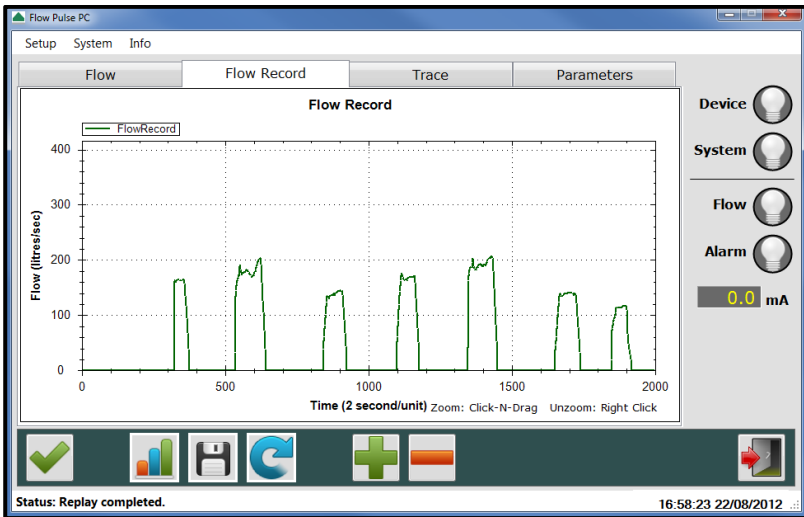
Flow Pulse PC

Setup System Info

Flow | Flow Record | Trace | Parameters

Flow Record

FlowRecord

400
300
200
100
0

Flow (litres/sec)

0 500 1000 1500 2000

Time (2 second/unit) Zoom: Click-N-Drag Unzoom: Right Click

Device

System

Flow

Alarm

0.0 mA

Status: Replay completed.

16:58:23 22/08/2012